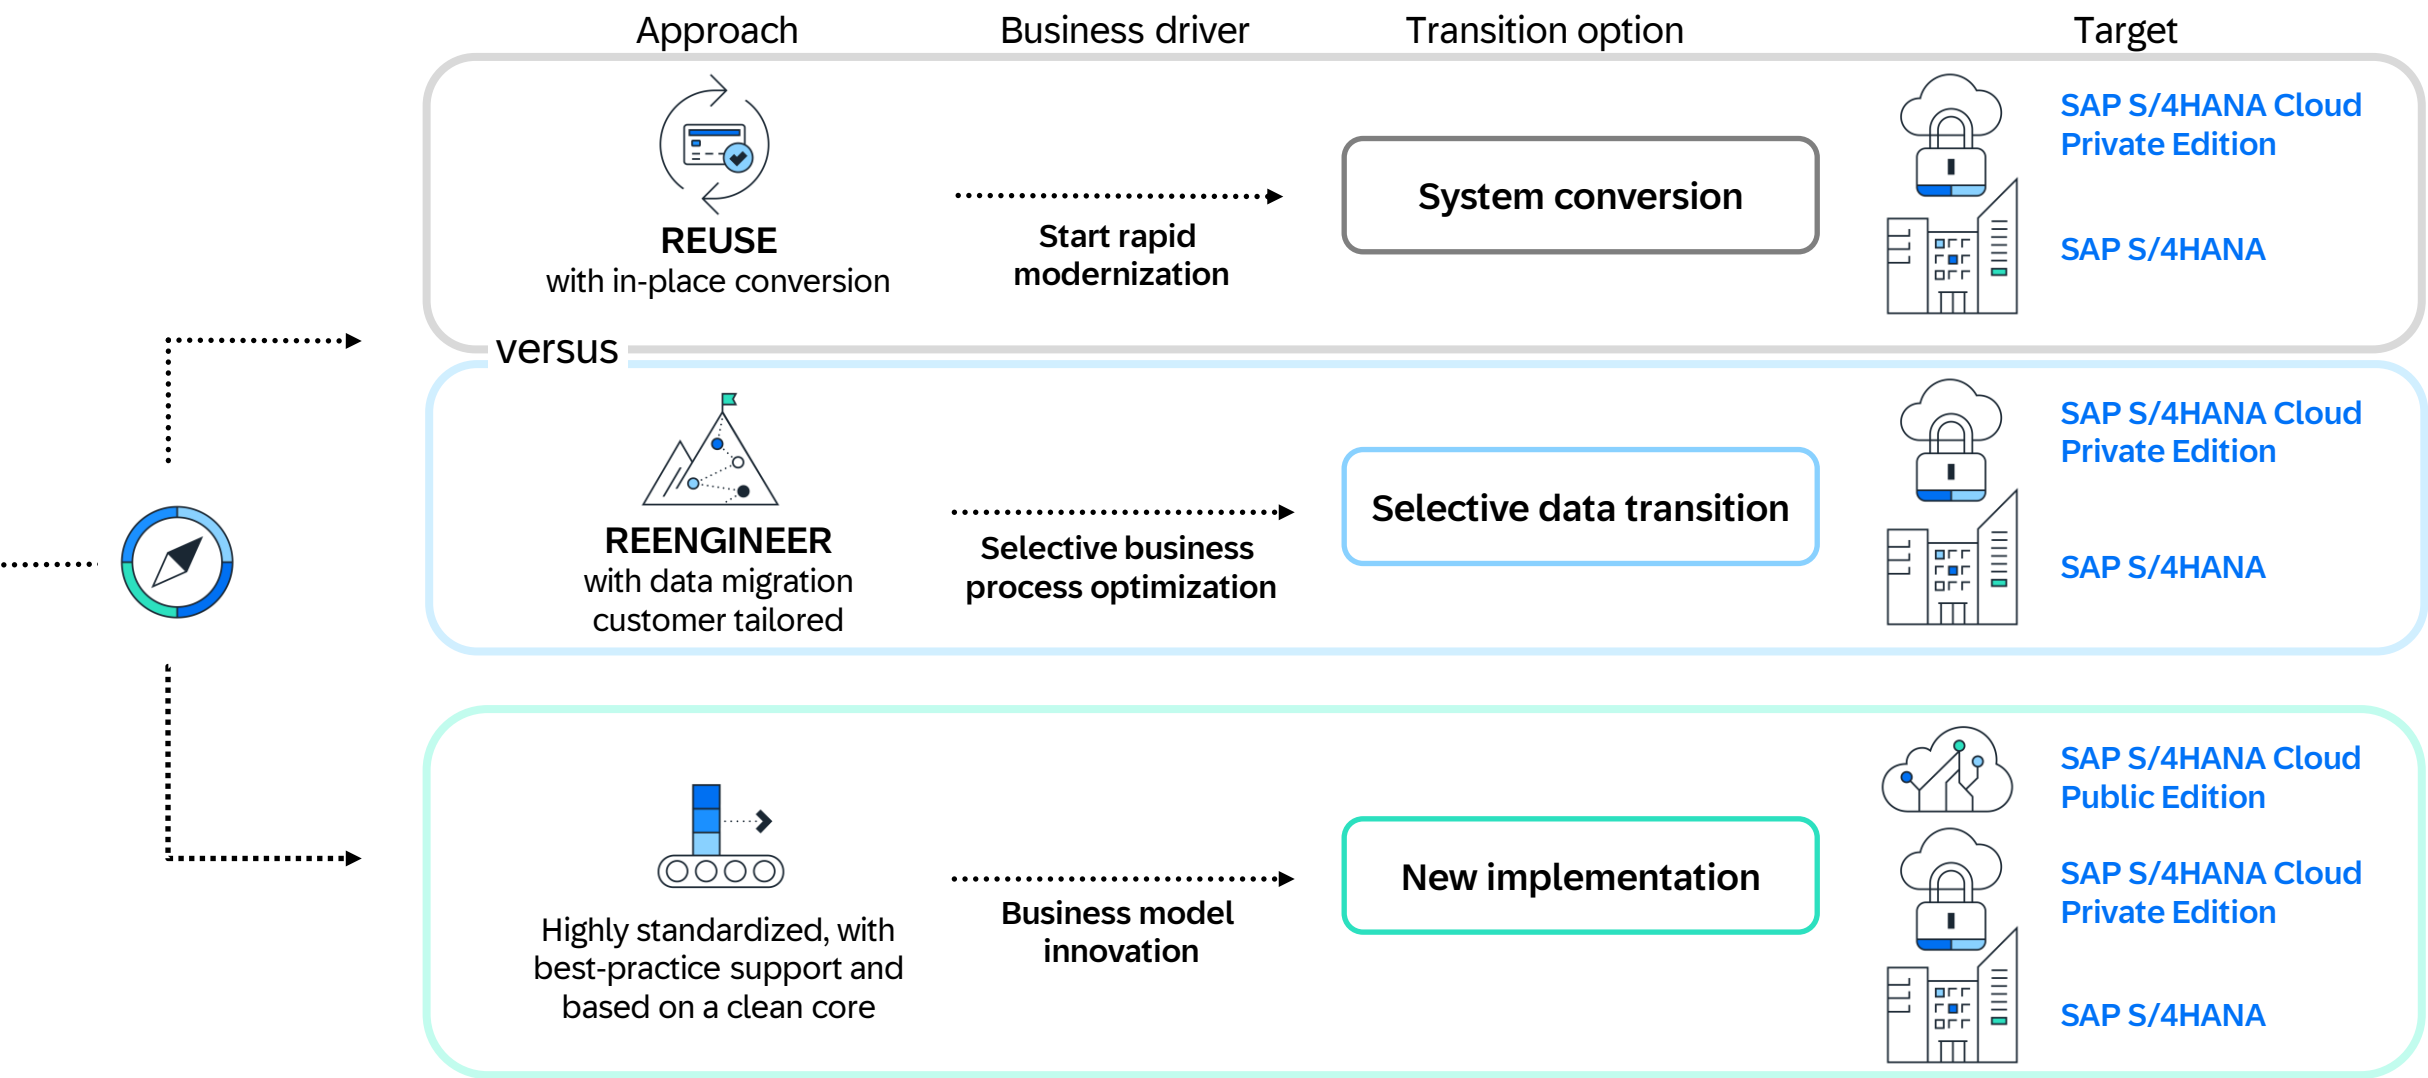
Approach
Business driver
Transition option
Target

REUSE
with in-place conversion

Start rapid modernization

System conversion

SAP S/4HANA Cloud Private Edition

SAP S/4HANA

versus

REENGINEER
with data migration customer tailored

Selective business process optimization

Selective data transition

SAP S/4HANA Cloud Private Edition

SAP S/4HANA

Highly standardized, with best-practice support and based on a clean core

Business model innovation

New implementation

SAP S/4HANA Cloud Public Edition

SAP S/4HANA Cloud Private Edition

SAP S/4HANA